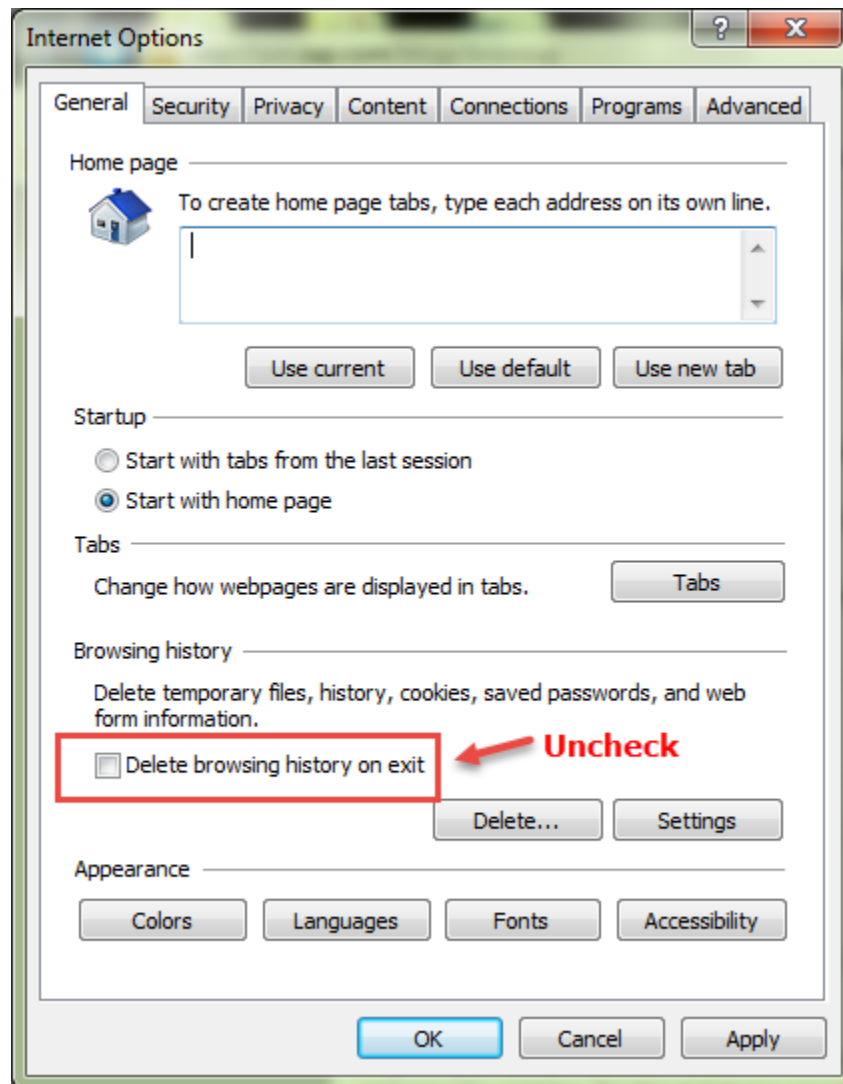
Internet Options

?

X

General

Security

Privacy

Content

Connections

Programs

Advanced

Home page

To create home page tabs, type each address on its own line.

Use current

Use default

Use new tab

Startup

Start with tabs from the last session

Start with home page

Tabs

Change how webpages are displayed in tabs.

Tabs

Browsing history

Delete temporary files, history, cookies, saved passwords, and web form information.

Delete browsing history on exit

Uncheck

Delete...

Settings

Appearance

Colors

Languages

Fonts

Accessibility

OK

Cancel

Apply